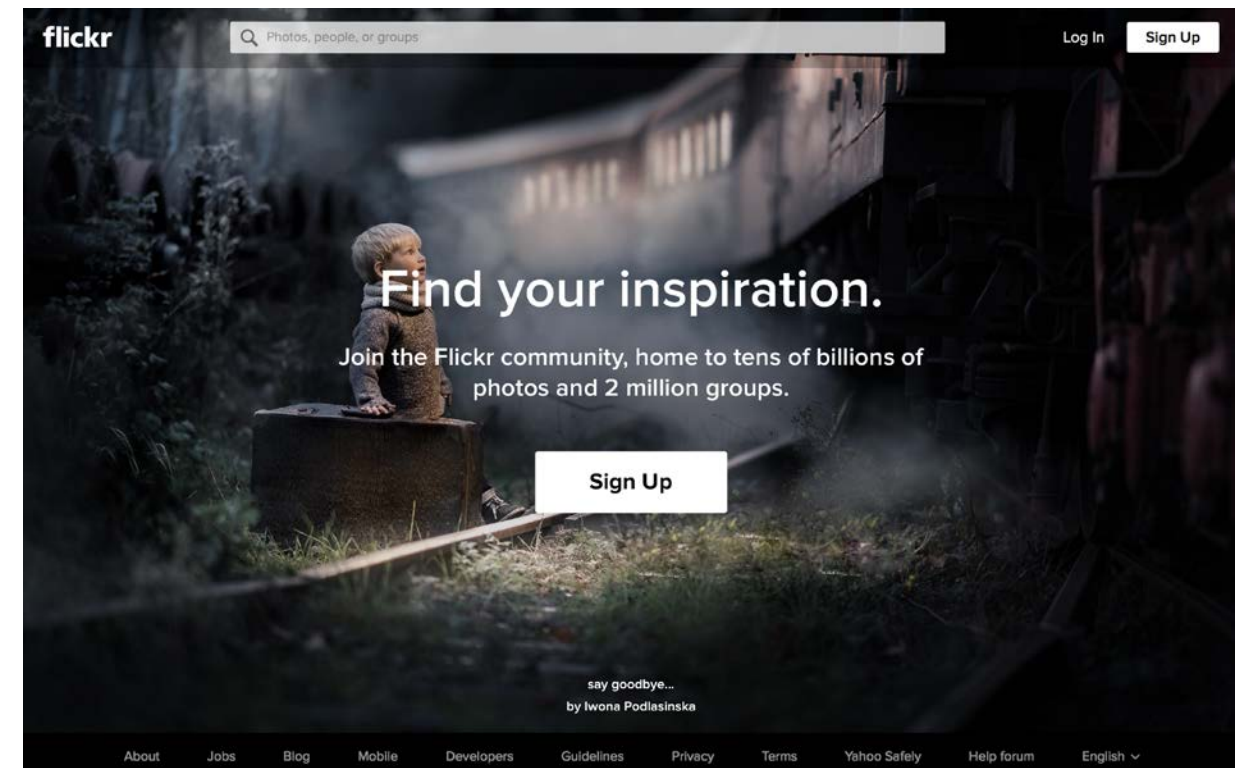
flickr

Photos, people, or groups

Log In

Sign Up

Find your inspiration.

Join the Flickr community, home to tens of billions of photos and 2 million groups.

Sign Up

say goodbye...
by Iwona Podlasinska

About Jobs Blog Mobile Developers Guidelines Privacy Terms Yahoo Safely Help forum English